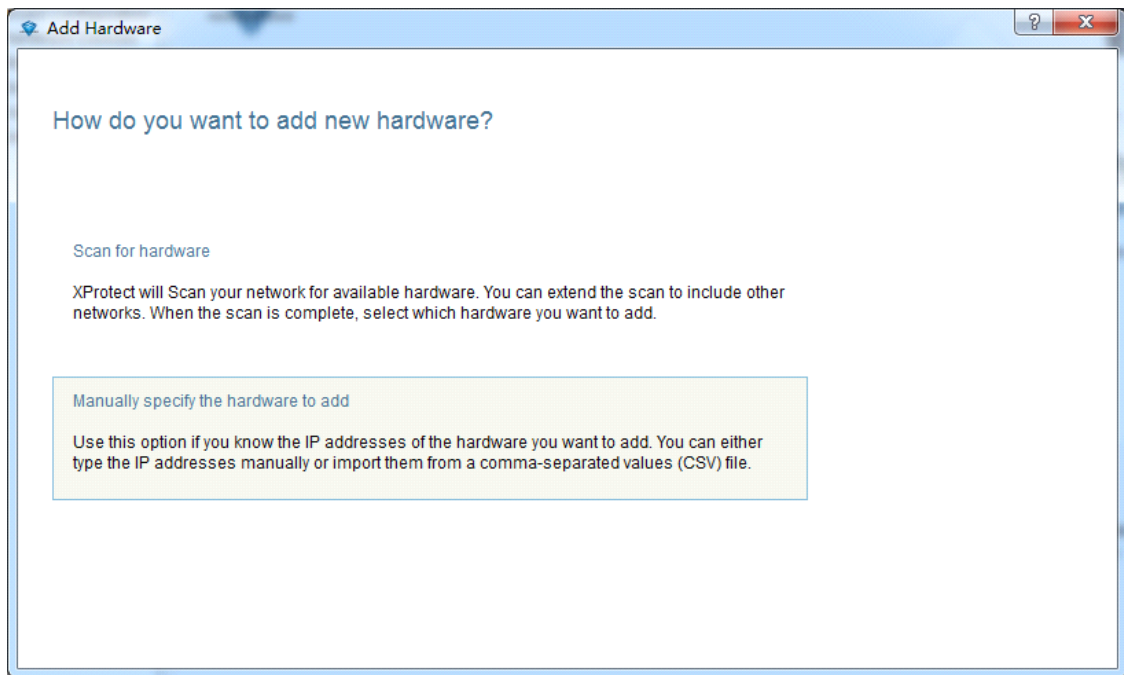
Add Hardware

?

X

How do you want to add new hardware?

Scan for hardware

XProtect will Scan your network for available hardware. You can extend the scan to include other networks. When the scan is complete, select which hardware you want to add.

Manually specify the hardware to add

Use this option if you know the IP addresses of the hardware you want to add. You can either type the IP addresses manually or import them from a comma-separated values (CSV) file.